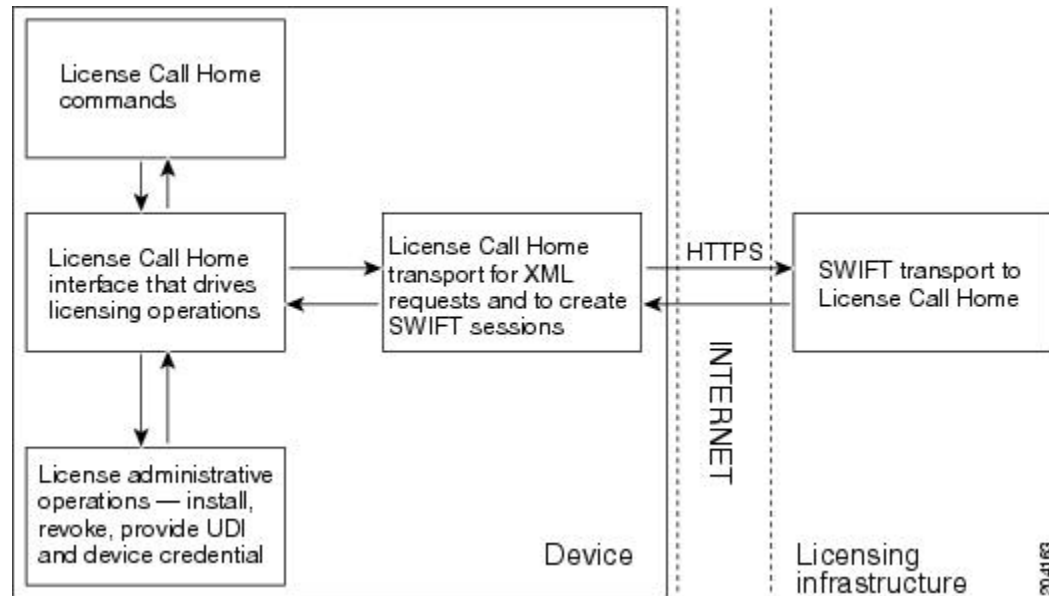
License Call Home commands

License Call Home interface that drives licensing operations

License Call Home transport for XML requests and to create SWIFT sessions

HTTPS

SWIFT transport to License Call Home

INTERNET

License administrative operations — install, revoke, provide UDI and device credential

Device

Licensing infrastructure

204163